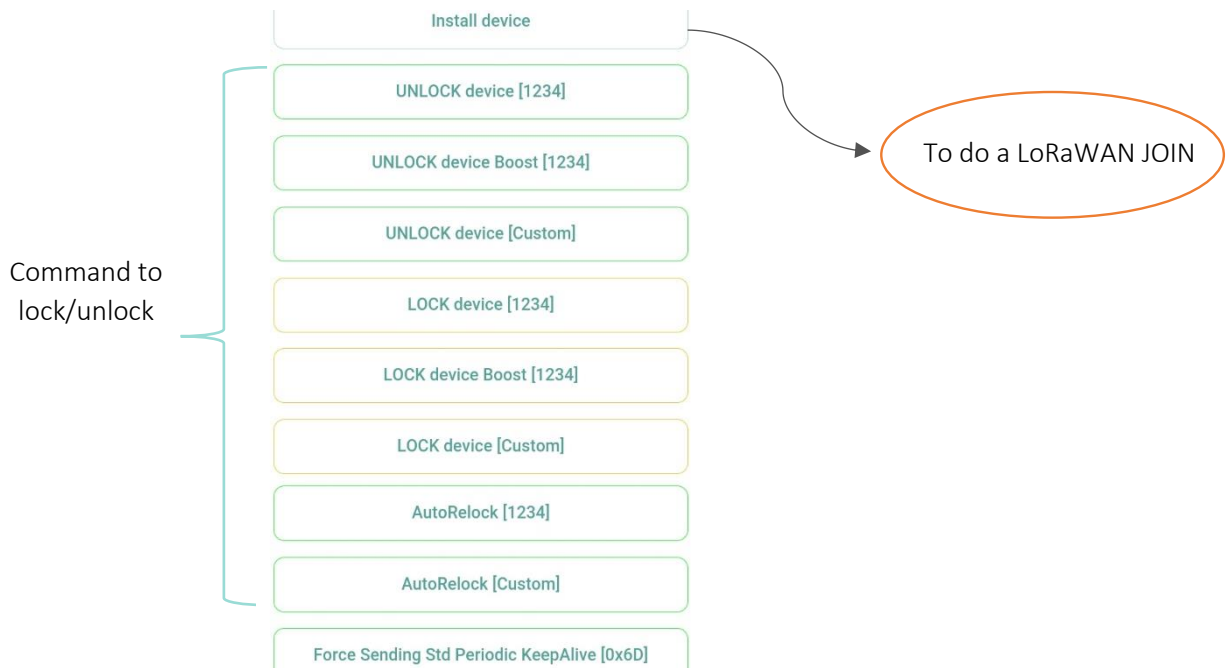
Install device

To do a LoRaWAN JOIN

Command to lock/unlock

UNLOCK device [1234]

UNLOCK device Boost [1234]

UNLOCK device [Custom]

LOCK device [1234]

LOCK device Boost [1234]

LOCK device [Custom]

AutoRelock [1234]

AutoRelock [Custom]

Force Sending Std Periodic KeepAlive [0x6D]